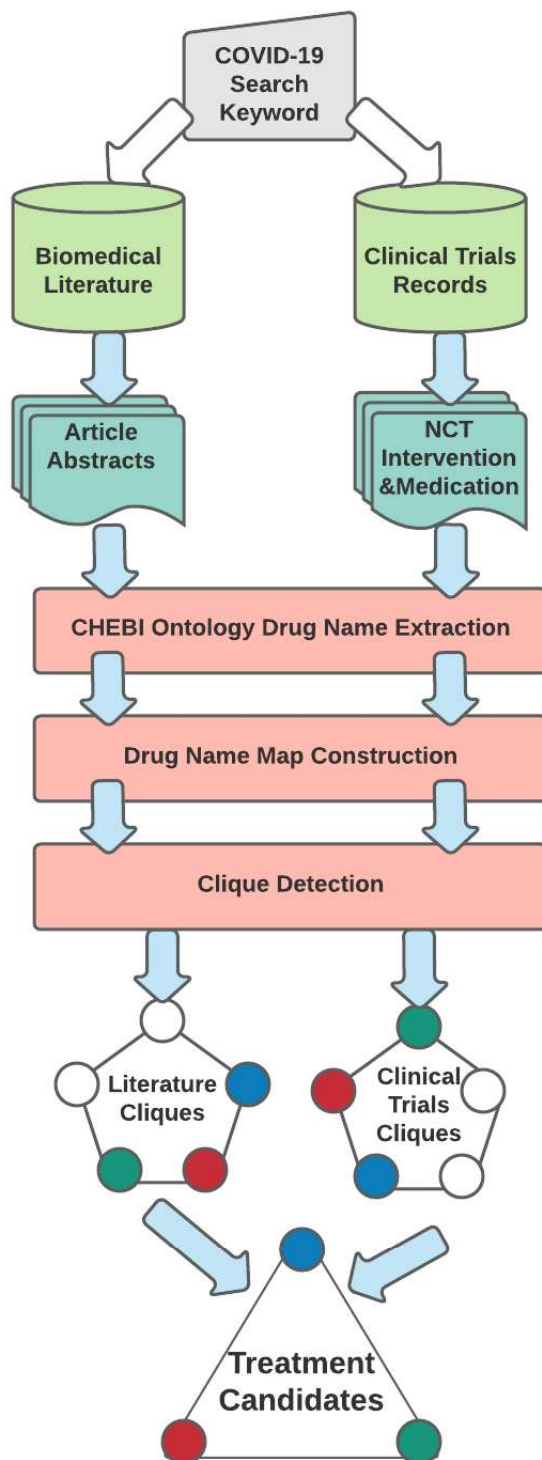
COVID-19 Search Keyword

Biomedical Literature

Clinical Trials Records

Article Abstracts

NCT Intervention &Medication

CHEBI Ontology Drug Name Extraction

Drug Name Map Construction

Clique Detection

Literature Cliques

Clinical Trials Cliques

Treatment Candidates